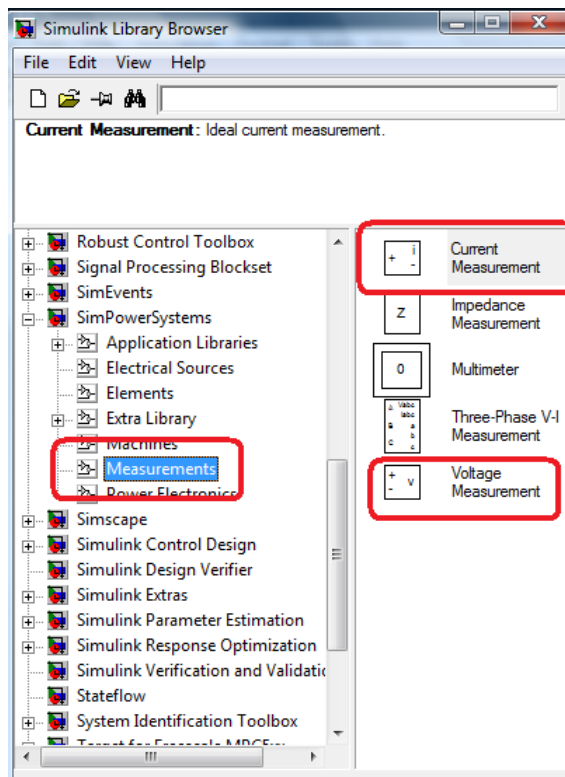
Simulink Library Browser

File Edit View Help

**Current Measurement**: Ideal current measurement.

Robust Control Toolbox
Signal Processing Blockset
SimEvents
SimPowerSystems
Application Libraries
Electrical Sources
Elements
Extra Library
Machines
Measurements
Power Electronics
Simscape
Simulink Control Design
Simulink Design Verifier
Simulink Extras
Simulink Parameter Estimation
Simulink Response Optimization
Simulink Verification and Validati
Stateflow
System Identification Toolbox
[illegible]

+ i -
Current Measurement

Z
Impedance Measurement

0
Multimeter

Vabc Iabc A B C a b c
Three-Phase V-I Measurement

+ v -
Voltage Measurement